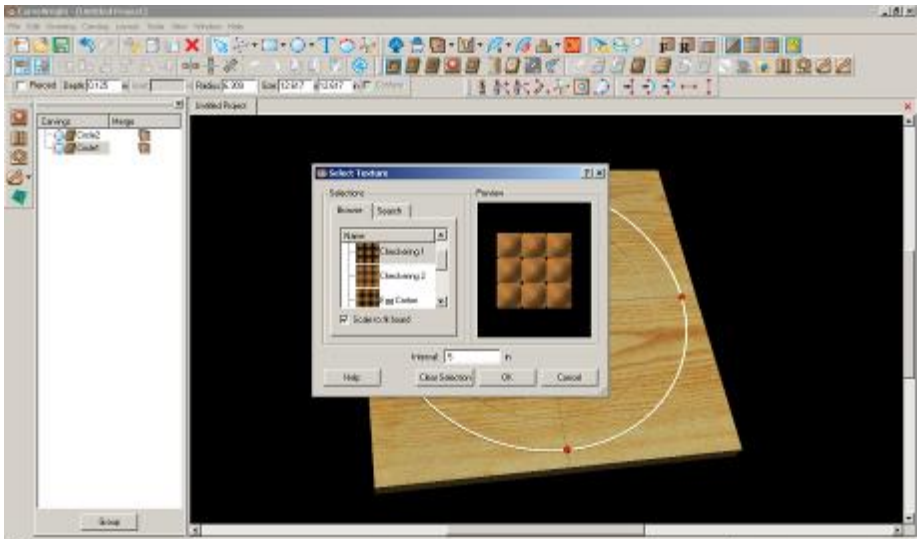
CarveWright - [Untitled Project]
File Edit Geometry Carving Layout Tools View Window Help
Plecut Depth 0.125 in Radius 6.308 Size 12.617 12.617 Contour
Untitled Project
Carvings Merge
Circle2
Circle1
Group
Select Texture
Selections
Browse Search
Name
Checkering 1
Checkering 2
Egg Carton
Scale to fit board
Preview
Interval 5 in
Help Clear Selection OK Cancel